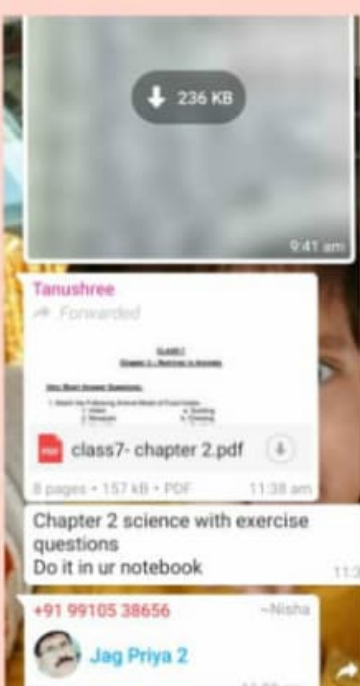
236 KB

9:41 am

Tanushree

Forwarded

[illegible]

class7- chapter 2.pdf

8 pages • 157 kB • PDF 11:38 am

Chapter 2 science with exercise questions
Do it in ur notebook

11:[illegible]

+91 99105 38656 ~Nisha

Jag Priya 2